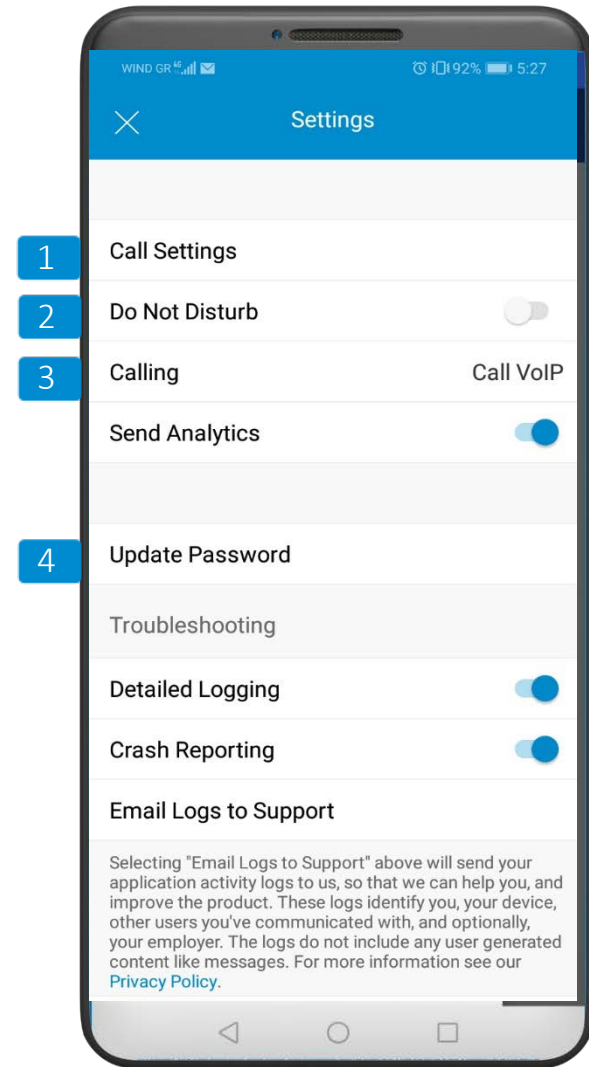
WIND GR 4G 92% 5:27

Settings

1
Call Settings

2
Do Not Disturb

3
Calling
Call VoIP

Send Analytics

4
Update Password

Troubleshooting

Detailed Logging

Crash Reporting

Email Logs to Support

Selecting "Email Logs to Support" above will send your application activity logs to us, so that we can help you, and improve the product. These logs identify you, your device, other users you've communicated with, and optionally, your employer. The logs do not include any user generated content like messages. For more information see our Privacy Policy.